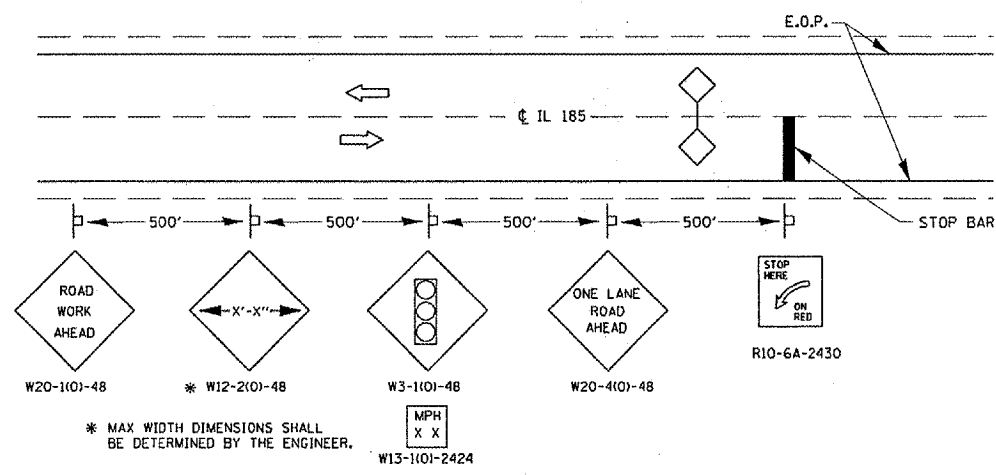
E.O.P.

℄ IL 185

500'
500'
500'
500'

STOP BAR

ROAD WORK AHEAD

W20-1(0)-48

X'-X"

* W12-2(0)-48

W3-1(0)-48

MPH
X X

W13-1(0)-2424

ONE LANE ROAD AHEAD

W20-4(0)-48

STOP HERE ON RED

R10-6A-2430

* MAX WIDTH DIMENSIONS SHALL BE DETERMINED BY THE ENGINEER.